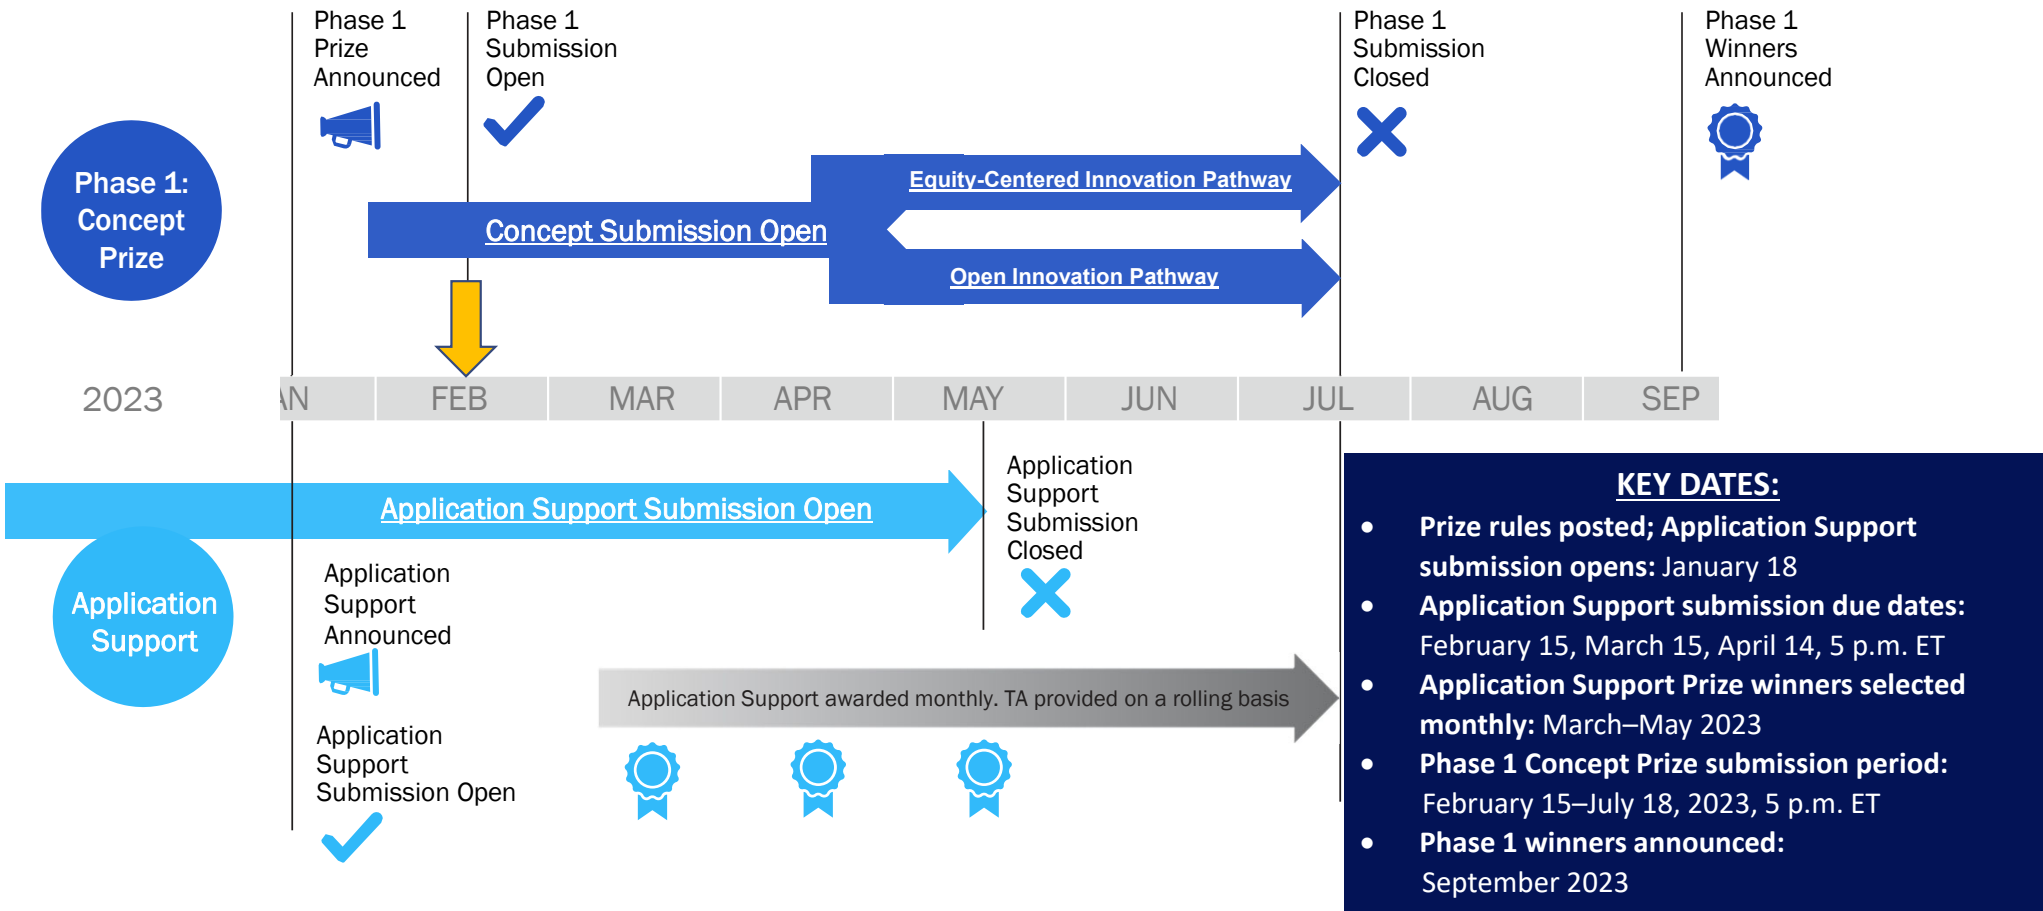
Phase 1 Prize Announced

Phase 1 Submission Open

Phase 1 Submission Closed

Phase 1 Winners Announced

Phase 1: Concept Prize

Equity-Centered Innovation Pathway

Concept Submission Open

Open Innovation Pathway

2023

AN FEB MAR APR MAY JUN JUL AUG SEP

Application Support Submission Open

Application Support Submission Closed

Application Support

Application Support Announced

Application Support awarded monthly. TA provided on a rolling basis

Application Support Submission Open

KEY DATES:

- Prize rules posted; Application Support submission opens: January 18
- Application Support submission due dates: February 15, March 15, April 14, 5 p.m. ET
- Application Support Prize winners selected monthly: March–May 2023
- Phase 1 Concept Prize submission period: February 15–July 18, 2023, 5 p.m. ET
- Phase 1 winners announced: September 2023